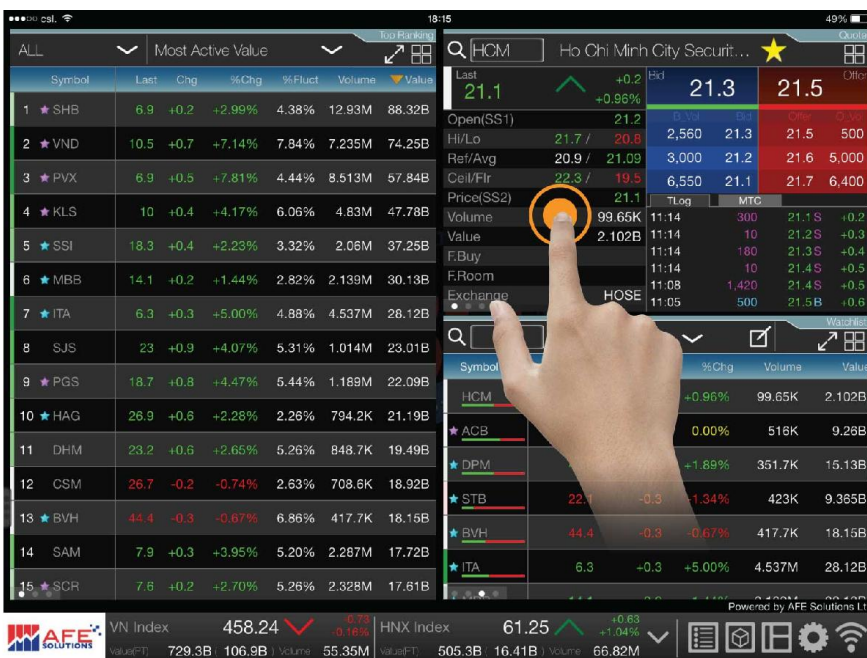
●●●○○ csl. 18:15 49%

Top Ranking
ALL Most Active Value

| Symbol | Last | Chg | %Chg | %Fluct | Volume | Value |
|---|---|---|---|---|---|---|
| 1 ★SHB | 6.9 | +0.2 | +2.99% | 4.38% | 12.93M | 88.32B |
| 2 ★VND | 10.5 | +0.7 | +7.14% | 7.84% | 7.235M | 74.25B |
| 3 ★PVX | 6.9 | +0.5 | +7.81% | 4.44% | 8.513M | 57.84B |
| 4 ★KLS | 10 | +0.4 | +4.17% | 6.06% | 4.83M | 47.78B |
| 5 ★SSI | 18.3 | +0.4 | +2.23% | 3.32% | 2.06M | 37.25B |
| 6 ★MBB | 14.1 | +0.2 | +1.44% | 2.82% | 2.139M | 30.13B |
| 7 ★ITA | 6.3 | +0.3 | +5.00% | 4.88% | 4.537M | 28.12B |
| 8 SJS | 23 | +0.9 | +4.07% | 5.31% | 1.014M | 23.01B |
| 9 ★PGS | 18.7 | +0.8 | +4.47% | 5.44% | 1.189M | 22.09B |
| 10 ★HAG | 26.9 | +0.6 | +2.28% | 2.26% | 794.2K | 21.19B |
| 11 DHM | 23.2 | +0.6 | +2.65% | 5.26% | 848.7K | 19.49B |
| 12 CSM | 26.7 | -0.2 | -0.74% | 2.63% | 708.6K | 18.92B |
| 13 ★BVH | 44.4 | -0.3 | -0.67% | 6.86% | 417.7K | 18.15B |
| 14 SAM | 7.9 | +0.3 | +3.95% | 5.20% | 2.287M | 17.72B |
| 15 ★SCR | 7.6 | +0.2 | +2.70% | 5.26% | 2.328M | 17.61B |

Quote
HCM Ho Chi Minh City Securit...
Last 21.1 +0.2 +0.96%
Bid 21.3 Offer 21.5
Open(SS1) 21.2
Hi/Lo 21.7 / 20.8
Ref/Avg 20.9 / 21.09
Ceil/Flr 22.3 / 19.5
Price(SS2) 21.1
Volume 99.65K
Value 2.102B
F.Buy
F.Room
Exchange HOSE

| B.Vol | Bid | Offer | O.Vol |
|---|---|---|---|
| 2,560 | 21.3 | 21.5 | 500 |
| 3,000 | 21.2 | 21.6 | 5,000 |
| 6,550 | 21.1 | 21.7 | 6,400 |

TLog MTC
11:14 300 21.1 S +0.2
11:14 10 21.2 S +0.3
11:14 180 21.3 S +0.4
11:14 10 21.4 S +0.5
11:08 1,420 21.4 S +0.5
11:05 500 21.5 B +0.6

Watchlist
| Symbol | | | %Chg | Volume | Value |
|---|---|---|---|---|---|
| HCM | | | +0.96% | 99.65K | 2.102B |
| ★ACB | | | 0.00% | 516K | 9.28B |
| ★DPM | | | +1.89% | 351.7K | 15.13B |
| ★STB | 22.1 | -0.3 | -1.34% | 423K | 9.365B |
| ★BVH | 44.4 | -0.3 | -0.67% | 417.7K | 18.15B |
| ★ITA | 6.3 | +0.3 | +5.00% | 4.537M | 28.12B |

Powered by AFE Solutions Lt
AFE SOLUTIONS
VN Index 458.24 -0.73 -0.16% Value(FT) 729.3B | 106.9B | Volume 55.35M
HNX Index 61.25 +0.63 +1.04% Value(FT) 505.3B | 16.41B | Volume 66.82M